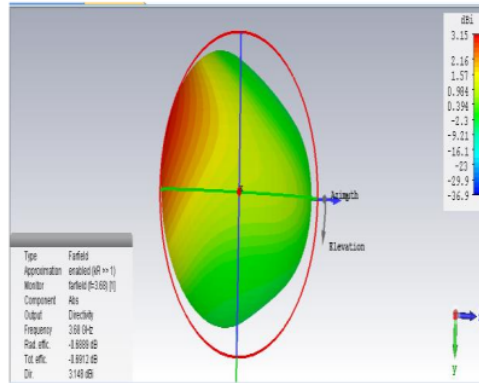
dBi
3.15
2.16
1.57
0.984
0.396
-2.3
-9.21
-16.1
-23
-29.9
-36.9

Azimuth
Elevation

| | |
|---|---|
| Type | Farfield |
| Approximation | enabled (kR >> 1) |
| Monitor | farfield (f=3.68) [1] |
| Component | Abs |
| Output | Directivity |
| Frequency | 3.68 GHz |
| Rad. effic. | -9.6886 dB |
| Tot. effic. | -9.6912 dB |
| Dir. | 3.149 dBi |

y